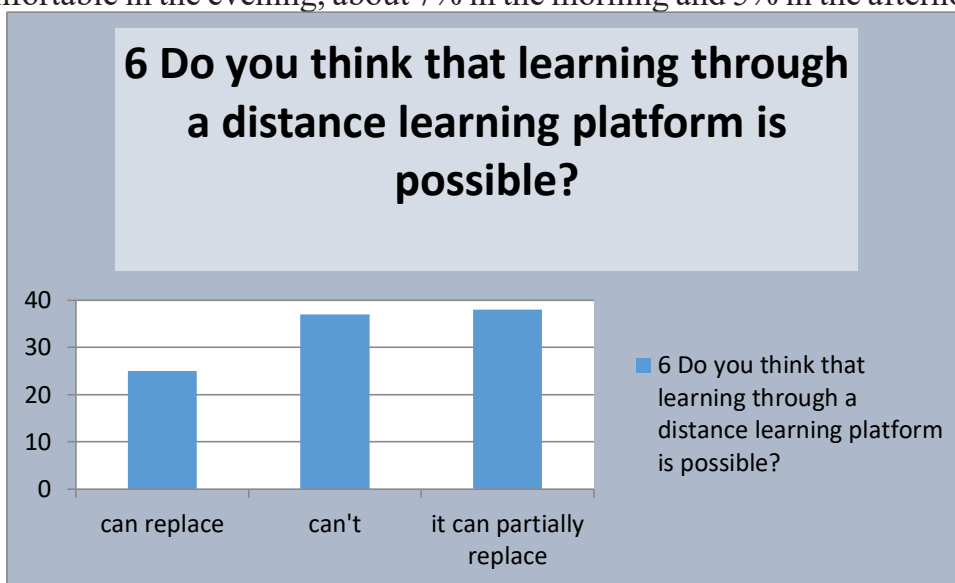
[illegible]ortable in the evening, about 7% in the morning and 5% in the aftern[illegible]

6 Do you think that learning through a distance learning platform is possible?

40
30
20
10
0

can replace
can't
it can partially replace

6 Do you think that learning through a distance learning platform is possible?